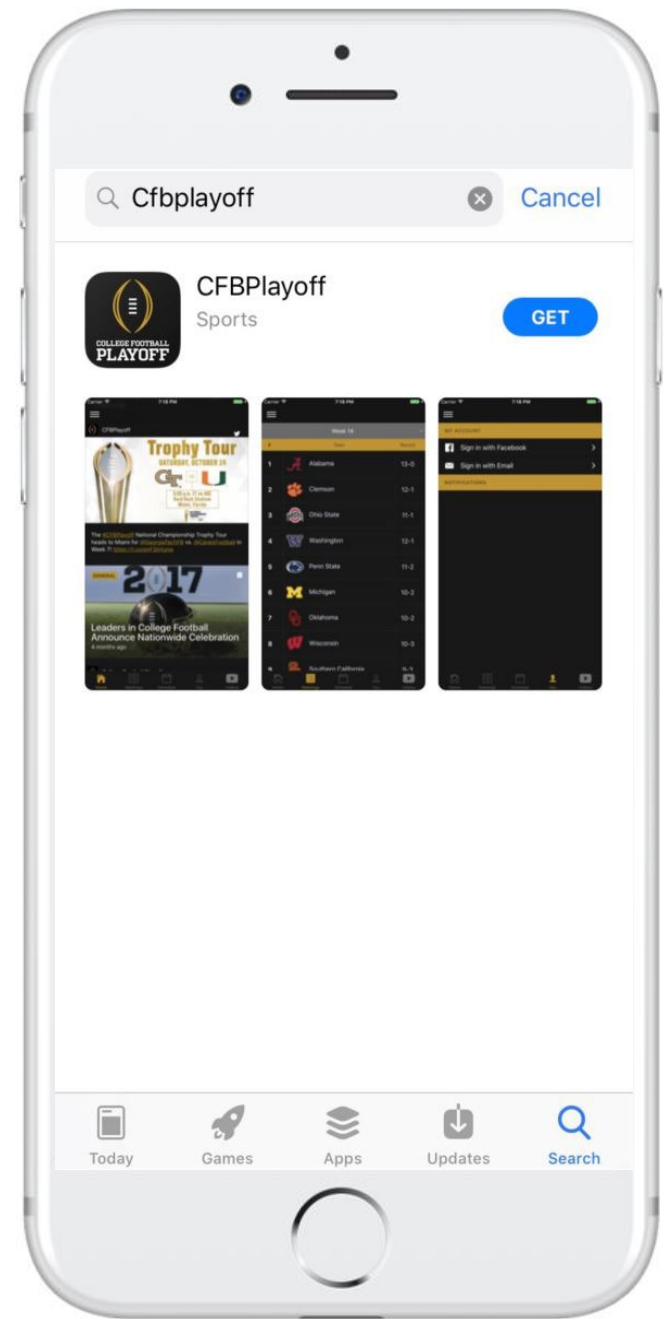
Cfbplayoff

Cancel

COLLEGE FOOTBALL PLAYOFF

CFBPlayoff

Sports

GET

Trophy Tour

SATURDAY, OCTOBER 28

2017

Leaders in College Football Announce Nationwide Celebration

Week 14

| | Team | Record |
|---|---|---|
| 1 | Alabama | 13-0 |
| 2 | Clemson | 12-1 |
| 3 | Ohio State | 11-1 |
| 4 | Washington | 12-1 |
| 5 | Penn State | 11-2 |
| 6 | Michigan | 10-2 |
| 7 | Oklahoma | 10-2 |
| 8 | Wisconsin | 10-3 |
| 9 | Southern California | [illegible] |

MY ACCOUNT

Sign in with Facebook

Sign in with Email

NOTIFICATIONS

Today

Games

Apps

Updates

Search